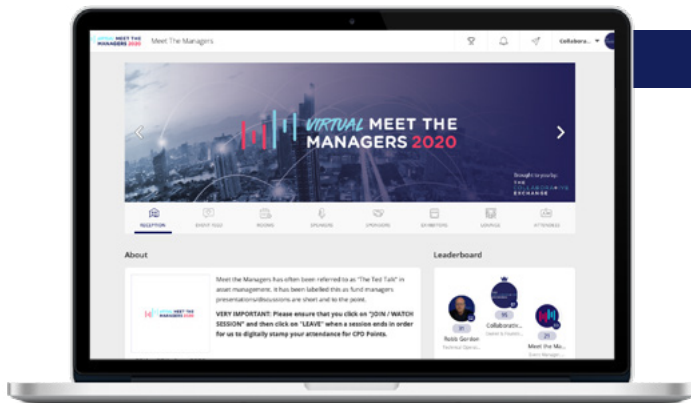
VIRTUAL MEET THE MANAGERS 2020 Meet The Managers

Collabora...

VIRTUAL MEET THE MANAGERS 2020

Brought to you by
THE COLLABORATIVE EXCHANGE

RECEPTION EVENT FEED ROOMS SPONSORS SPEAKERS EXHIBITORS LOUNGE ATTENDEES

About

VIRTUAL MEET THE MANAGERS 2020

Meet the Managers has often been referred to as "The Ted Talk" in asset management. It has been labelled this as fund managers presentations/discussions are short and to the point.

VERY IMPORTANT: Please ensure that you click on "JOIN / WATCH SESSION" and then click on "LEAVE" when a session ends in order for us to digitally stamp your attendance for CPD Points.

Leaderboard

31
Robb Gordon
Technical Opera...

95
Collaborativ...
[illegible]

31
Meet The Ma...
Event Manager